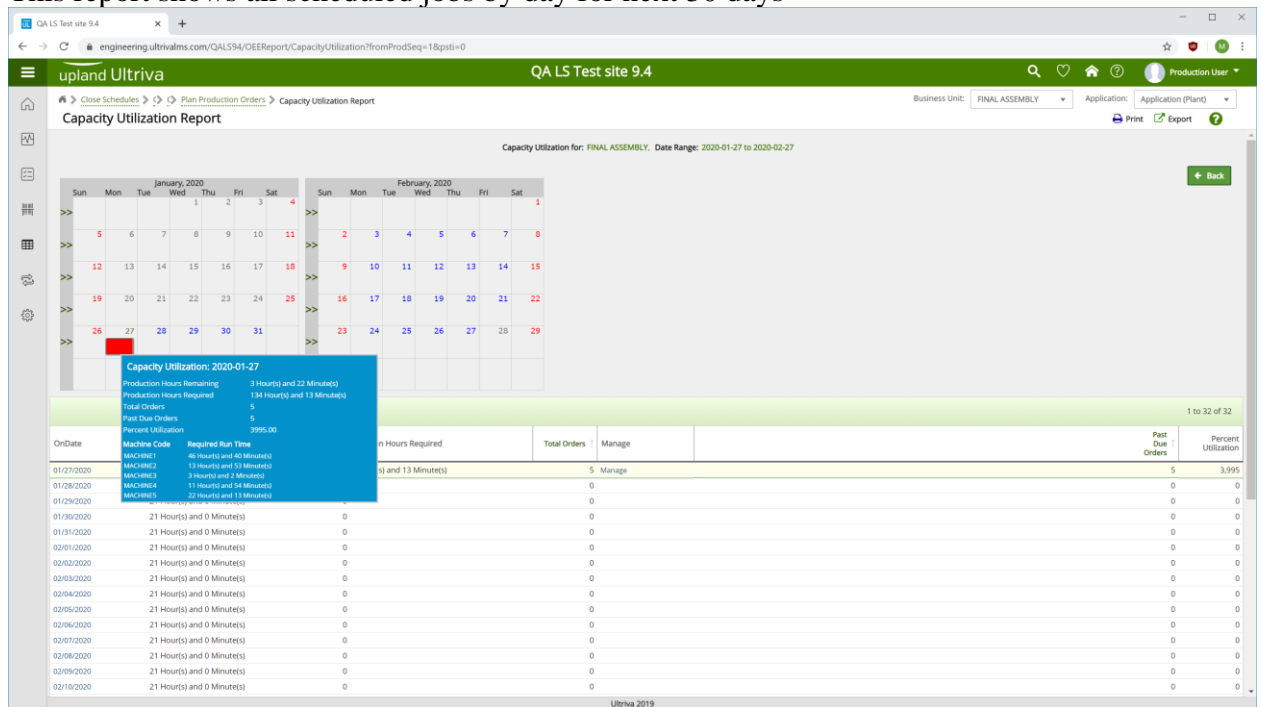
This report shows all scheduled jobs by day for next 30 days

QA LS Test site 9.4

engineering.ultrivalms.com/QALS94/OEEReport/CapacityUtilization?fromProdSeq=1&psti=0

upland Ultriva

QA LS Test site 9.4

Production User

Close Schedules > Plan Production Orders > Capacity Utilization Report

Capacity Utilization Report

Business Unit: FINAL ASSEMBLY
Application: Application (Plant)

Print Export

Capacity Utilization for: FINAL ASSEMBLY, Date Range: 2020-01-27 to 2020-02-27

Back

January, 2020
Sun Mon Tue Wed Thu Fri Sat
1 2 3 4
5 6 7 8 9 10 11
12 13 14 15 16 17 18
19 20 21 22 23 24 25
26 27 28 29 30 31

February, 2020
Sun Mon Tue Wed Thu Fri Sat
1
2 3 4 5 6 7 8
9 10 11 12 13 14 15
16 17 18 19 20 21 22
23 24 25 26 27 28 29

Capacity Utilization: 2020-01-27

| | |
|---|---|
| Production Hours Remaining | 3 Hour(s) and 22 Minute(s) |
| Production Hours Required | 134 Hour(s) and 13 Minute(s) |
| Total Orders | 5 |
| Past Due Orders | 5 |
| Percent Utilization | 3995.00 |

| Machine Code | Required Run Time |
|---|---|
| MACHINE1 | 46 Hour(s) and 40 Minute(s) |
| MACHINE2 | 13 Hour(s) and 53 Minute(s) |
| MACHINE3 | 3 Hour(s) and 2 Minute(s) |
| MACHINE4 | 11 Hour(s) and 54 Minute(s) |
| MACHINE5 | 22 Hour(s) and 13 Minute(s) |

1 to 32 of 32

| OnDate | | n Hours Required | Total Orders | Manage | Past Due Orders | Percent Utilization |
|---|---|---|---|---|---|---|
| 01/27/2020 | | s) and 13 Minute(s) | 5 | Manage | 5 | 3,995 |
| 01/28/2020 | | | 0 | | 0 | 0 |
| 01/29/2020 | | | 0 | | 0 | 0 |
| 01/30/2020 | 21 Hour(s) and 0 Minute(s) | 0 | 0 | | 0 | 0 |
| 01/31/2020 | 21 Hour(s) and 0 Minute(s) | 0 | 0 | | 0 | 0 |
| 02/01/2020 | 21 Hour(s) and 0 Minute(s) | 0 | 0 | | 0 | 0 |
| 02/02/2020 | 21 Hour(s) and 0 Minute(s) | 0 | 0 | | 0 | 0 |
| 02/03/2020 | 21 Hour(s) and 0 Minute(s) | 0 | 0 | | 0 | 0 |
| 02/04/2020 | 21 Hour(s) and 0 Minute(s) | 0 | 0 | | 0 | 0 |
| 02/05/2020 | 21 Hour(s) and 0 Minute(s) | 0 | 0 | | 0 | 0 |
| 02/06/2020 | 21 Hour(s) and 0 Minute(s) | 0 | 0 | | 0 | 0 |
| 02/07/2020 | 21 Hour(s) and 0 Minute(s) | 0 | 0 | | 0 | 0 |
| 02/08/2020 | 21 Hour(s) and 0 Minute(s) | 0 | 0 | | 0 | 0 |
| 02/09/2020 | 21 Hour(s) and 0 Minute(s) | 0 | 0 | | 0 | 0 |
| 02/10/2020 | 21 Hour(s) and 0 Minute(s) | 0 | 0 | | 0 | 0 |

Ultriva 2019